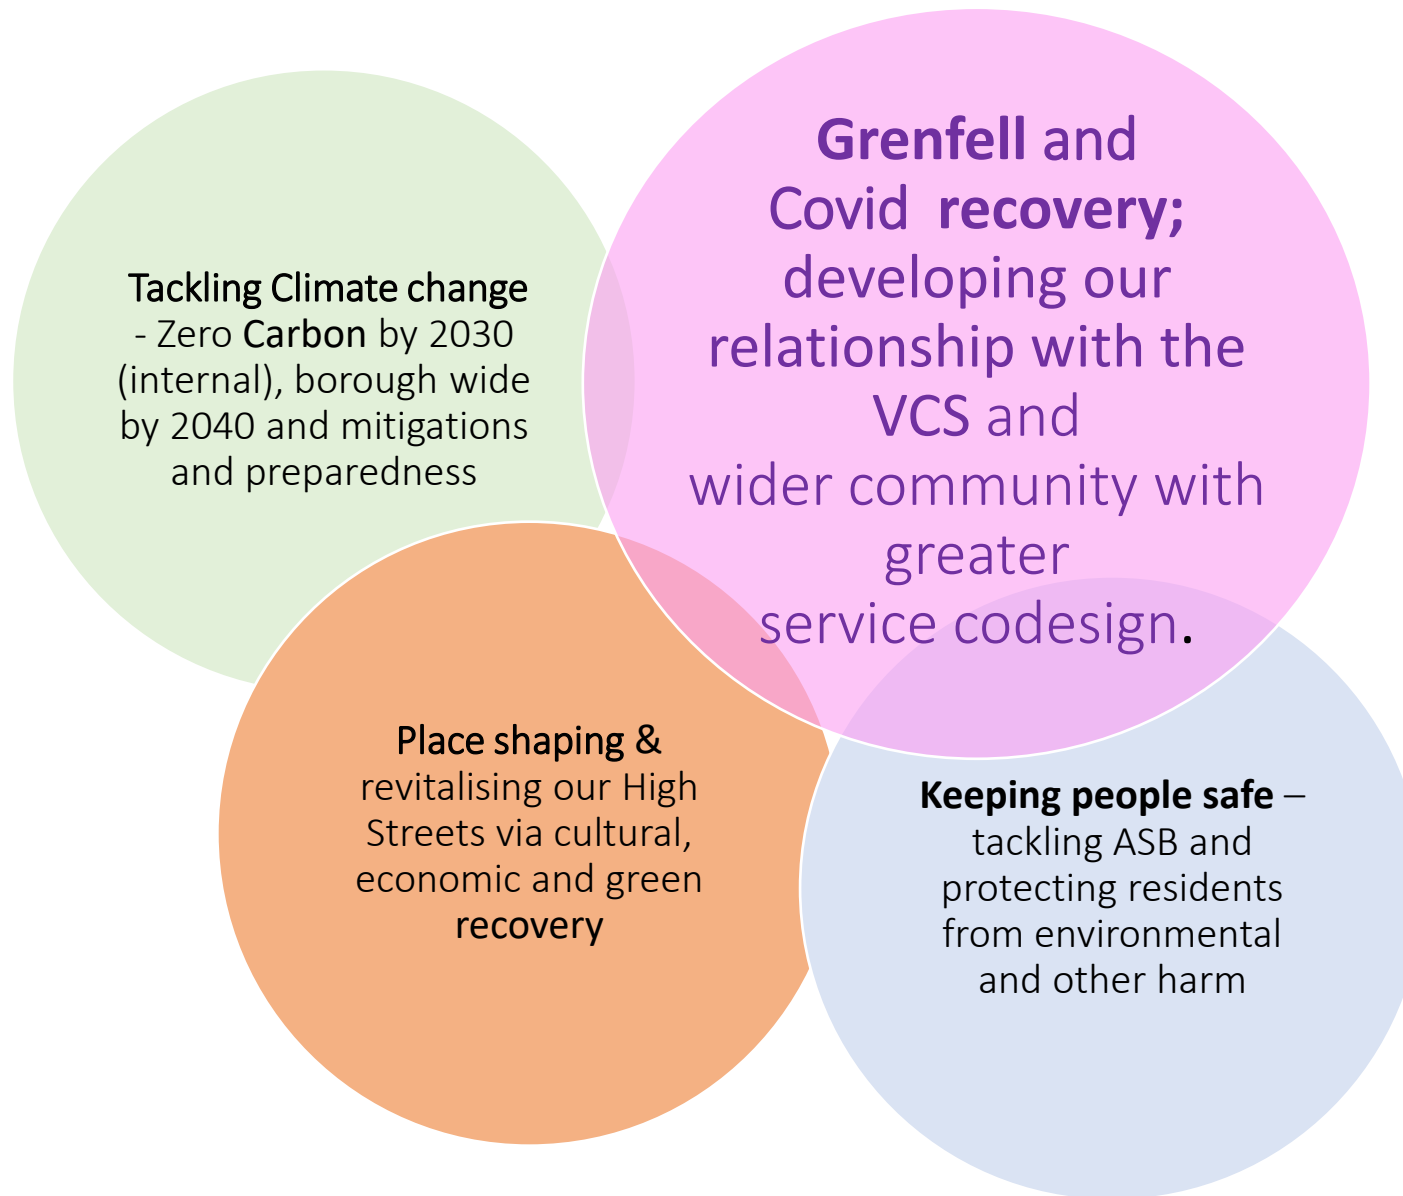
Tackling Climate change - Zero Carbon by 2030 (internal), borough wide by 2040 and mitigations and preparedness

Grenfell and Covid recovery; developing our relationship with the VCS and wider community with greater service codesign.

Place shaping & revitalising our High Streets via cultural, economic and green recovery

Keeping people safe – tackling ASB and protecting residents from environmental and other harm